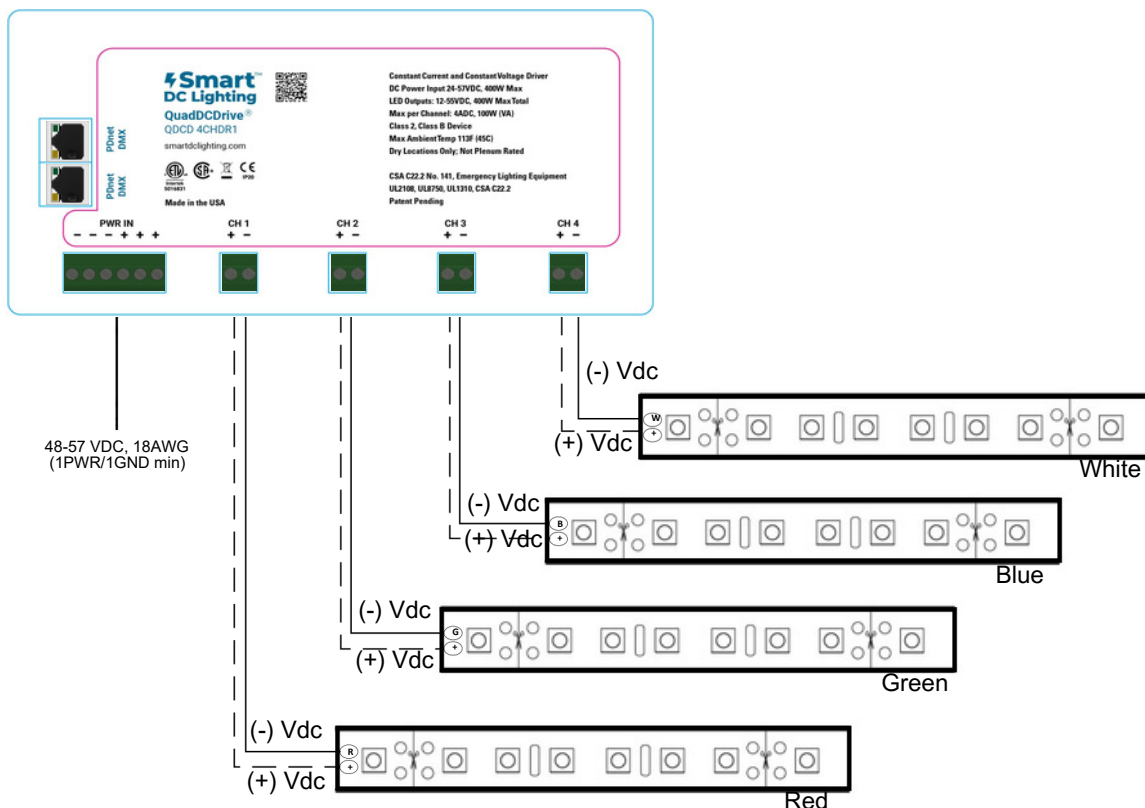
Smart™ DC Lighting
QuadDCDrive®
QDCD 4CHDR1
smartdclighting.com
Intertek 5016831
IP20
Made in the USA

Constant Current and Constant Voltage Driver
DC Power Input 24-57VDC, 400W Max
LED Outputs: 12-55VDC, 400W Max Total
Max per Channel: 4ADC, 100W (VA)
Class 2, Class B Device
Max Ambient Temp 113F (45C)
Dry Locations Only; Not Plenum Rated

CSA C22.2 No. 141, Emergency Lighting Equipment
UL2108, UL8750, UL1310, CSA C22.2
Patent Pending

PDnet DMX
PDnet DMX

PWR IN
- - - + + +
CH 1
+ -
CH 2
+ -
CH 3
+ -
CH 4
+ -

48-57 VDC, 18AWG (1PWR/1GND min)

(-) Vdc
W
+
(+) Vdc
White

(-) Vdc
B
+
(+) Vdc
Blue

(-) Vdc
G
+
(+) Vdc
Green

(-) Vdc
R
+
(+) Vdc
Red